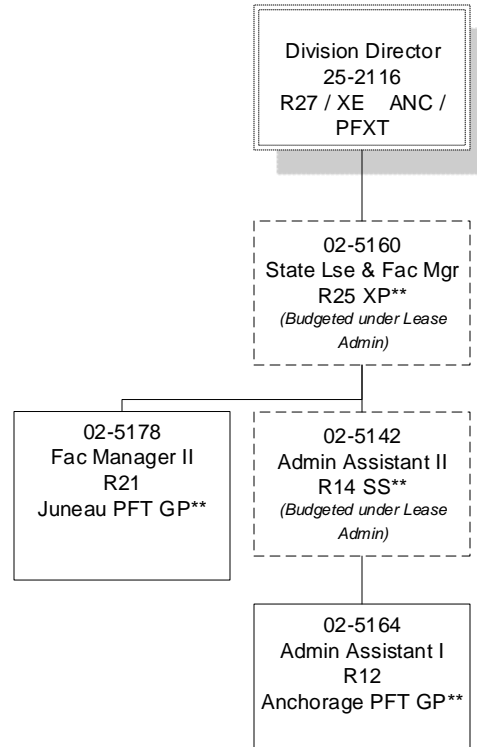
Division Director
25-2116
R27 / XE ANC / PFXT

02-5160
State Lse & Fac Mgr
R25 XP**
(Budgeted under Lease Admin)

02-5178
Fac Manager II
R21
Juneau PFT GP**

02-5142
Admin Assistant II
R14 SS**
(Budgeted under Lease Admin)

02-5164
Admin Assistant I
R12
Anchorage PFT GP**